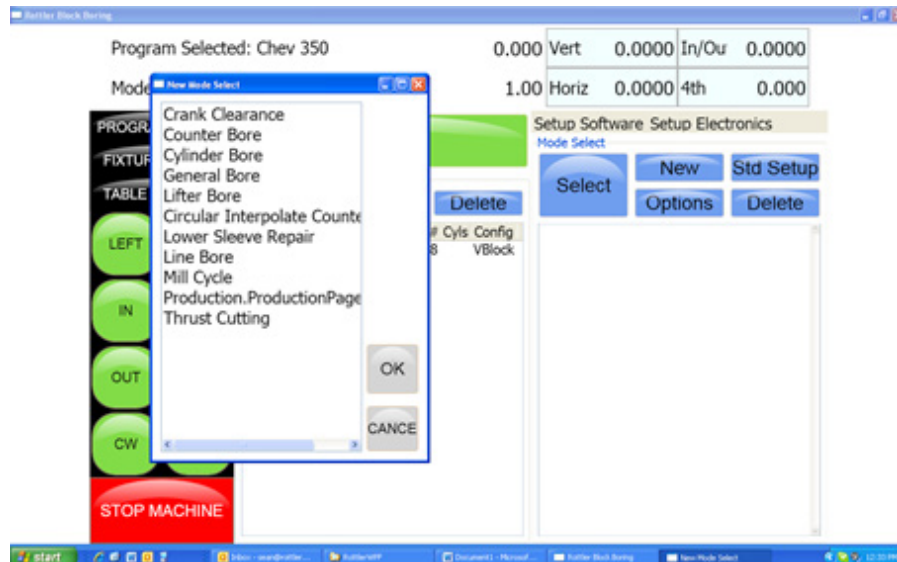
Rottler Block Boring

Program Selected: Chev 350

Mode

0.000 Vert 0.0000 In/Ou 0.0000

1.00 Horiz 0.0000 4th 0.000

New Mode Select

Crank Clearance
Counter Bore
Cylinder Bore
General Bore
Lifter Bore
Circular Interpolate Counte
Lower Sleeve Repair
Line Bore
Mill Cycle
Production.ProductionPage
Thrust Cutting

OK

CANCE

PROGR

FIXTUR

TABLE

LEFT

IN

OUT

CW

STOP MACHINE

Delete

# Cyls Config
8 VBlock

Setup Software Setup Electronics

Mode Select

Select

New

Std Setup

Options

Delete

start

Inbox - sean@rottler...

RottlerWPF

Document1 - Microsof...

Rottler Block Boring

New Mode Select

12:33 PM